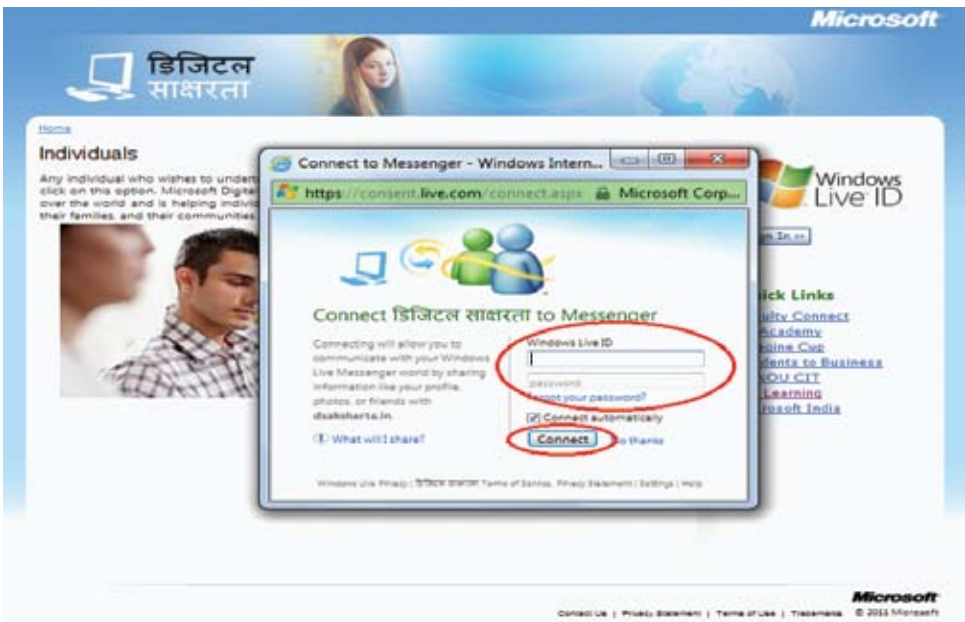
Microsoft

डिजिटल साक्षरता

Home

Individuals

Any individual who wishes to under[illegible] click on this option. Microsoft Digit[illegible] over the world and is helping indivi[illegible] their families, and their communities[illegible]

Connect to Messenger - Windows Intern...

https://consent.live.com/connect.aspx Microsoft Corp...

Connect डिजिटल साक्षरता to Messenger

Connecting will allow you to communicate with your Windows Live Messenger world by sharing information like your profile, photos, or friends with dsaksharta.in.

What will I share?

Windows Live ID

password

Forgot your password?

Connect automatically

Connect No thanks

Windows Live Privacy | डिजिटल साक्षरता Terms of Service, Privacy Statement | Settings | Help

Windows Live ID

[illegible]gn In »

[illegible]ick Links

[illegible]ulty Connect
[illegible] Academy
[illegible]gine Cup
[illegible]dents to Business
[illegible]OU CIT
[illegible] Learning
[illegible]rosoft India

Microsoft

Contact Us | Privacy Statement | Terms of Use | Trademarks © 2011 Microsoft